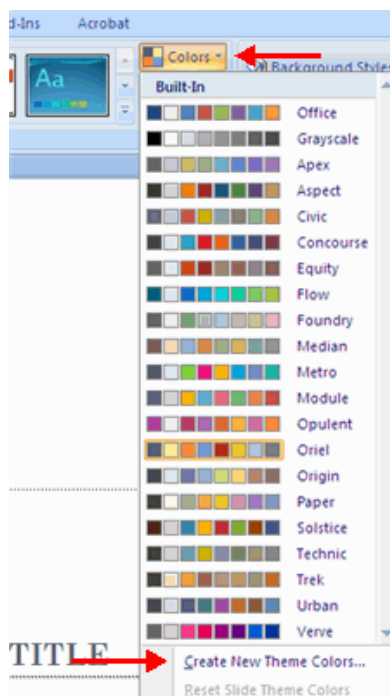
d-Ins
Acrobat
Aa
Colors
Background Styles
Built-In
Office
Grayscale
Apex
Aspect
Civic
Concourse
Equity
Flow
Foundry
Median
Metro
Module
Opulent
Oriel
Origin
Paper
Solstice
Technic
Trek
Urban
Verve
TITLE
Create New Theme Colors...
Reset Slide Theme Colors